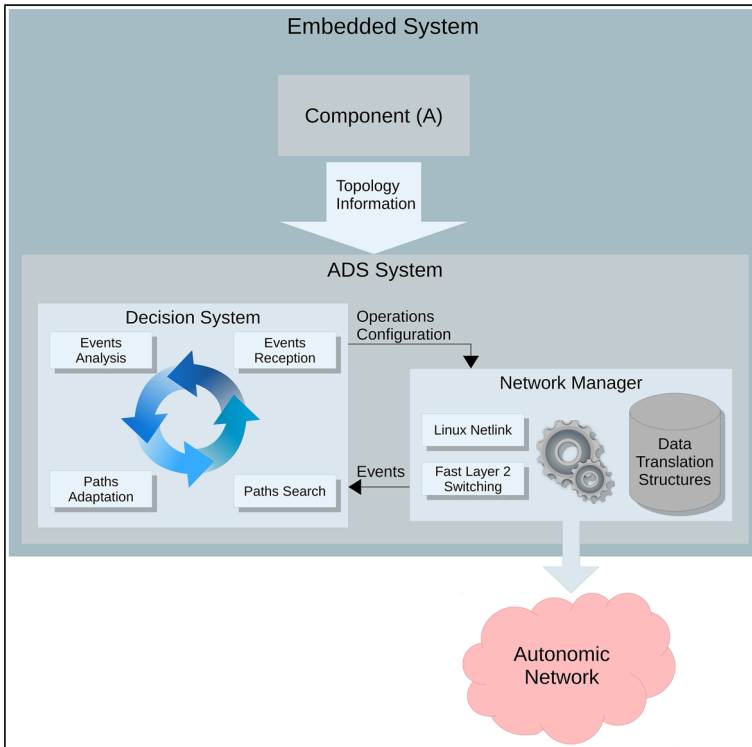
Embedded System

Component (A)

Topology Information

ADS System

Decision System

Events Analysis

Events Reception

Paths Adaptation

Paths Search

Operations Configuration

Events

Network Manager

Linux Netlink

Fast Layer 2 Switching

Data Translation Structures

Autonomic Network